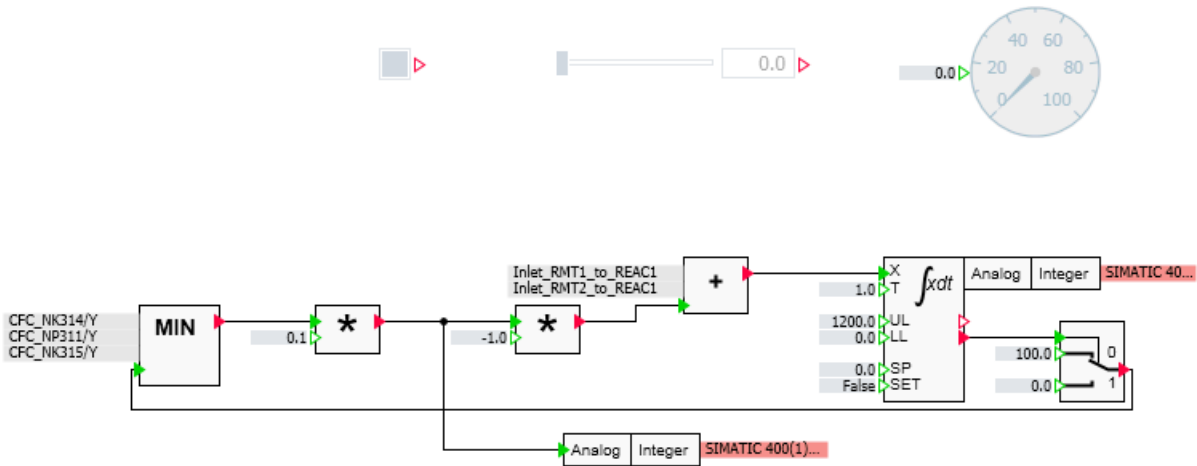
0.0

40 60
20 80
0 100
0.0

Inlet_RMT1_to_REAC1
Inlet_RMT2_to_REAC1
+

X
1.0 T
$\int xdt$
Analog | Integer | SIMATIC 40...

CFC_NK314/Y
CFC_NP311/Y
CFC_NK315/Y
MIN

0.1
*

-1.0
*

1200.0 UL
0.0 LL

0.0 SP
False SET

100.0
0
0.0
1

Analog | Integer | SIMATIC 400(1)...